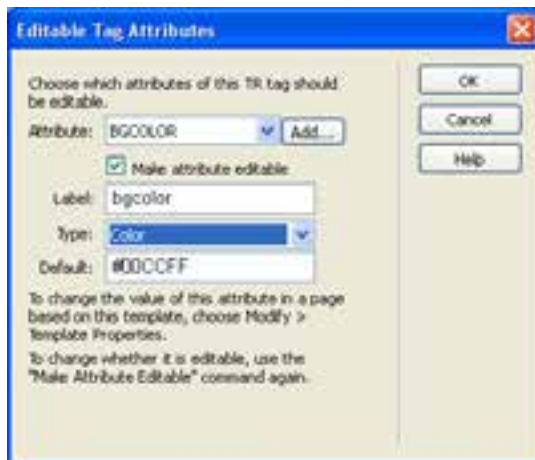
Editable Tag Attributes

Choose which attributes of this TR tag should be editable.

Attribute: BGCOLOR Add...

Make attribute editable

Label: bgcolor

Type: Color

Default: #DDCCFF

To change the value of this attribute in a page based on this template, choose Modify > Template Properties.

To change whether it is editable, use the "Make Attribute Editable" command again.

OK

Cancel

Help